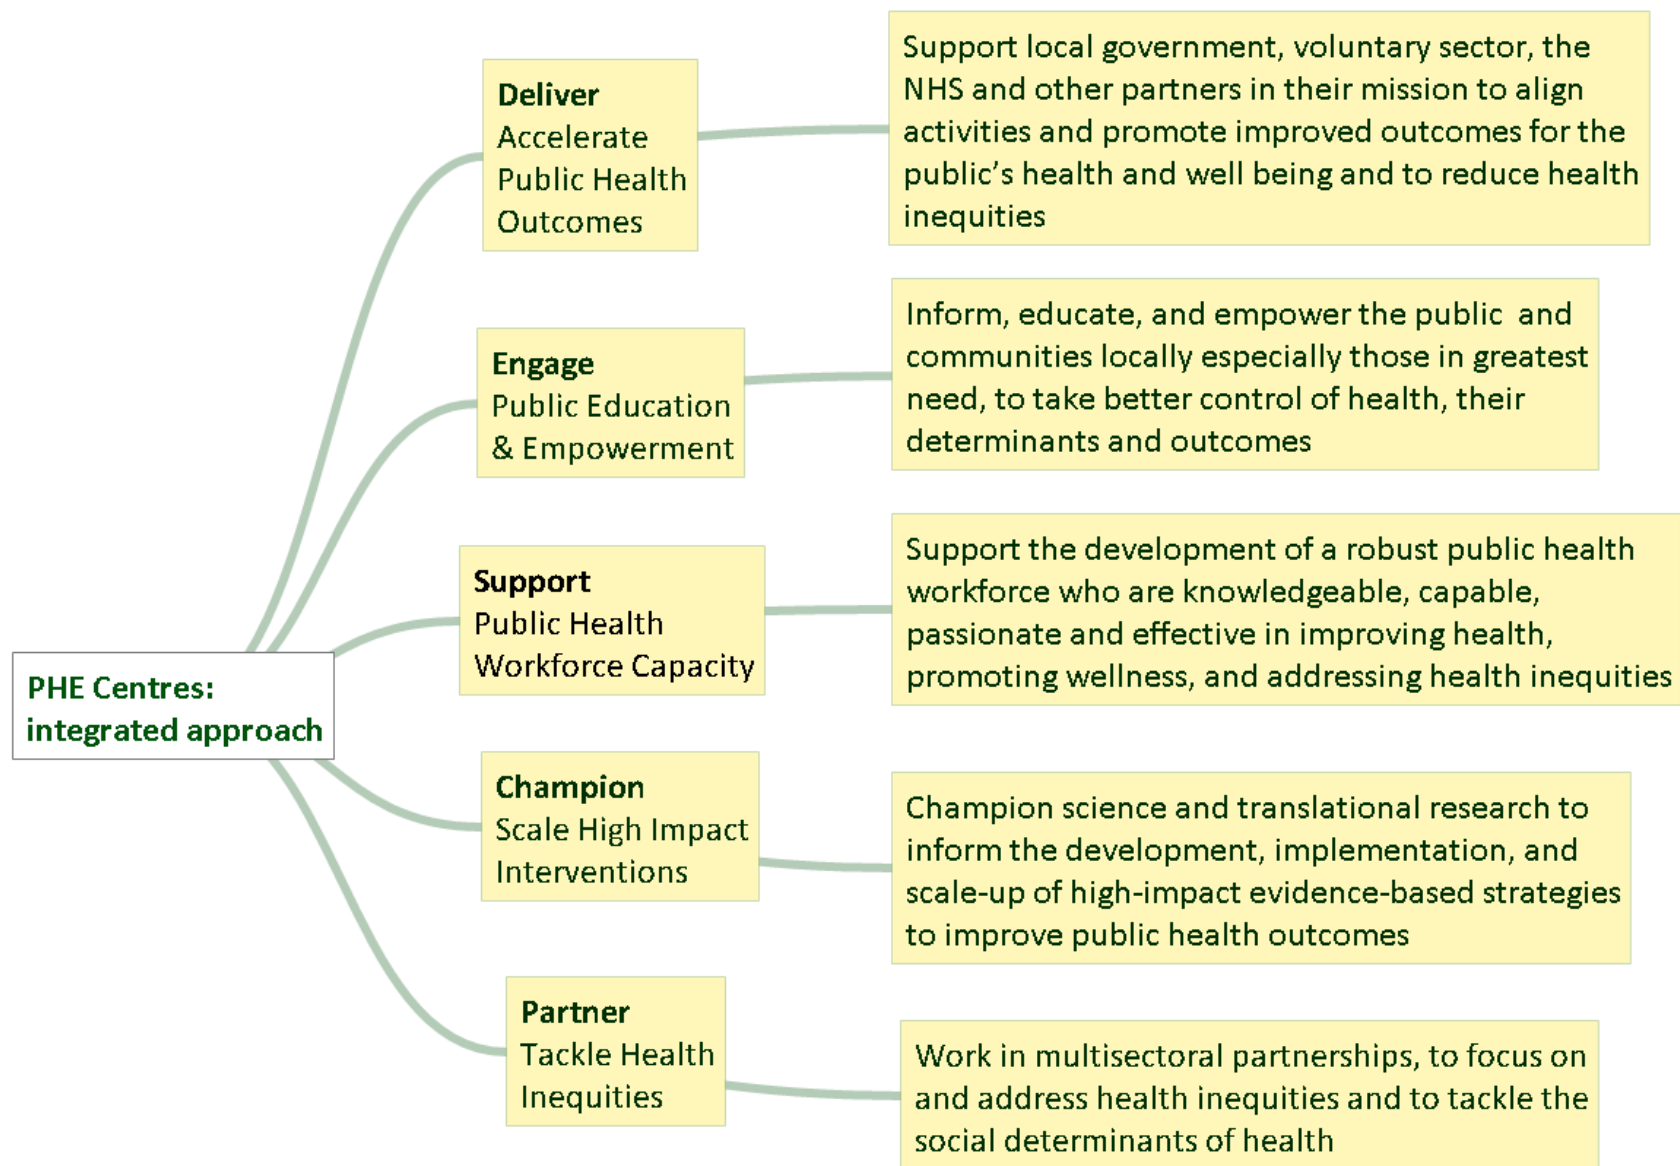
PHE Centres: integrated approach

Deliver
Accelerate Public Health Outcomes

Support local government, voluntary sector, the NHS and other partners in their mission to align activities and promote improved outcomes for the public's health and well being and to reduce health inequities

Engage
Public Education & Empowerment

Inform, educate, and empower the public and communities locally especially those in greatest need, to take better control of health, their determinants and outcomes

Support
Public Health Workforce Capacity

Support the development of a robust public health workforce who are knowledgeable, capable, passionate and effective in improving health, promoting wellness, and addressing health inequities

Champion
Scale High Impact Interventions

Champion science and translational research to inform the development, implementation, and scale-up of high-impact evidence-based strategies to improve public health outcomes

Partner
Tackle Health Inequities

Work in multisectoral partnerships, to focus on and address health inequities and to tackle the social determinants of health